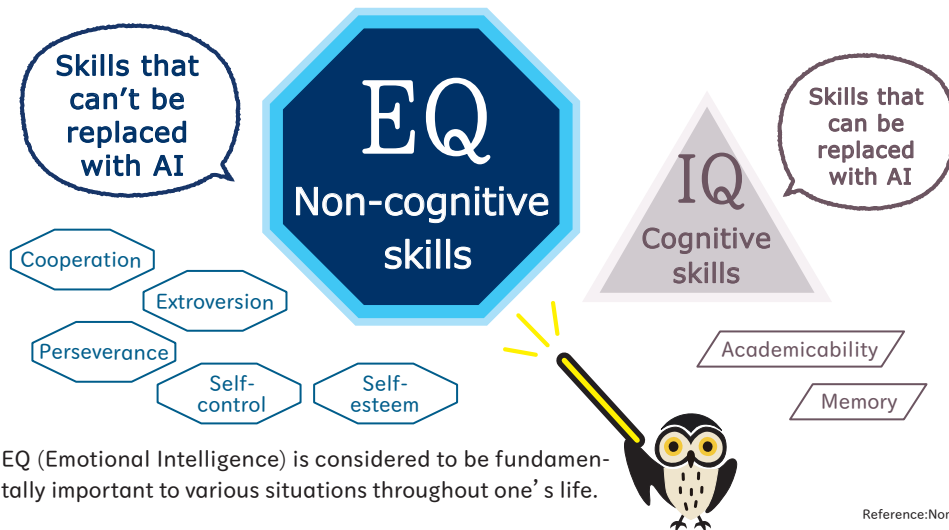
Skills that can't be replaced with AI

EQ
Non-cognitive skills

Skills that can be replaced with AI

IQ
Cognitive skills

Cooperation

Extroversion

Perseverance

Self-control

Self-esteem

Academicability

Memory

EQ (Emotional Intelligence) is considered to be fundamentally important to various situations throughout one's life.

Reference:Nor